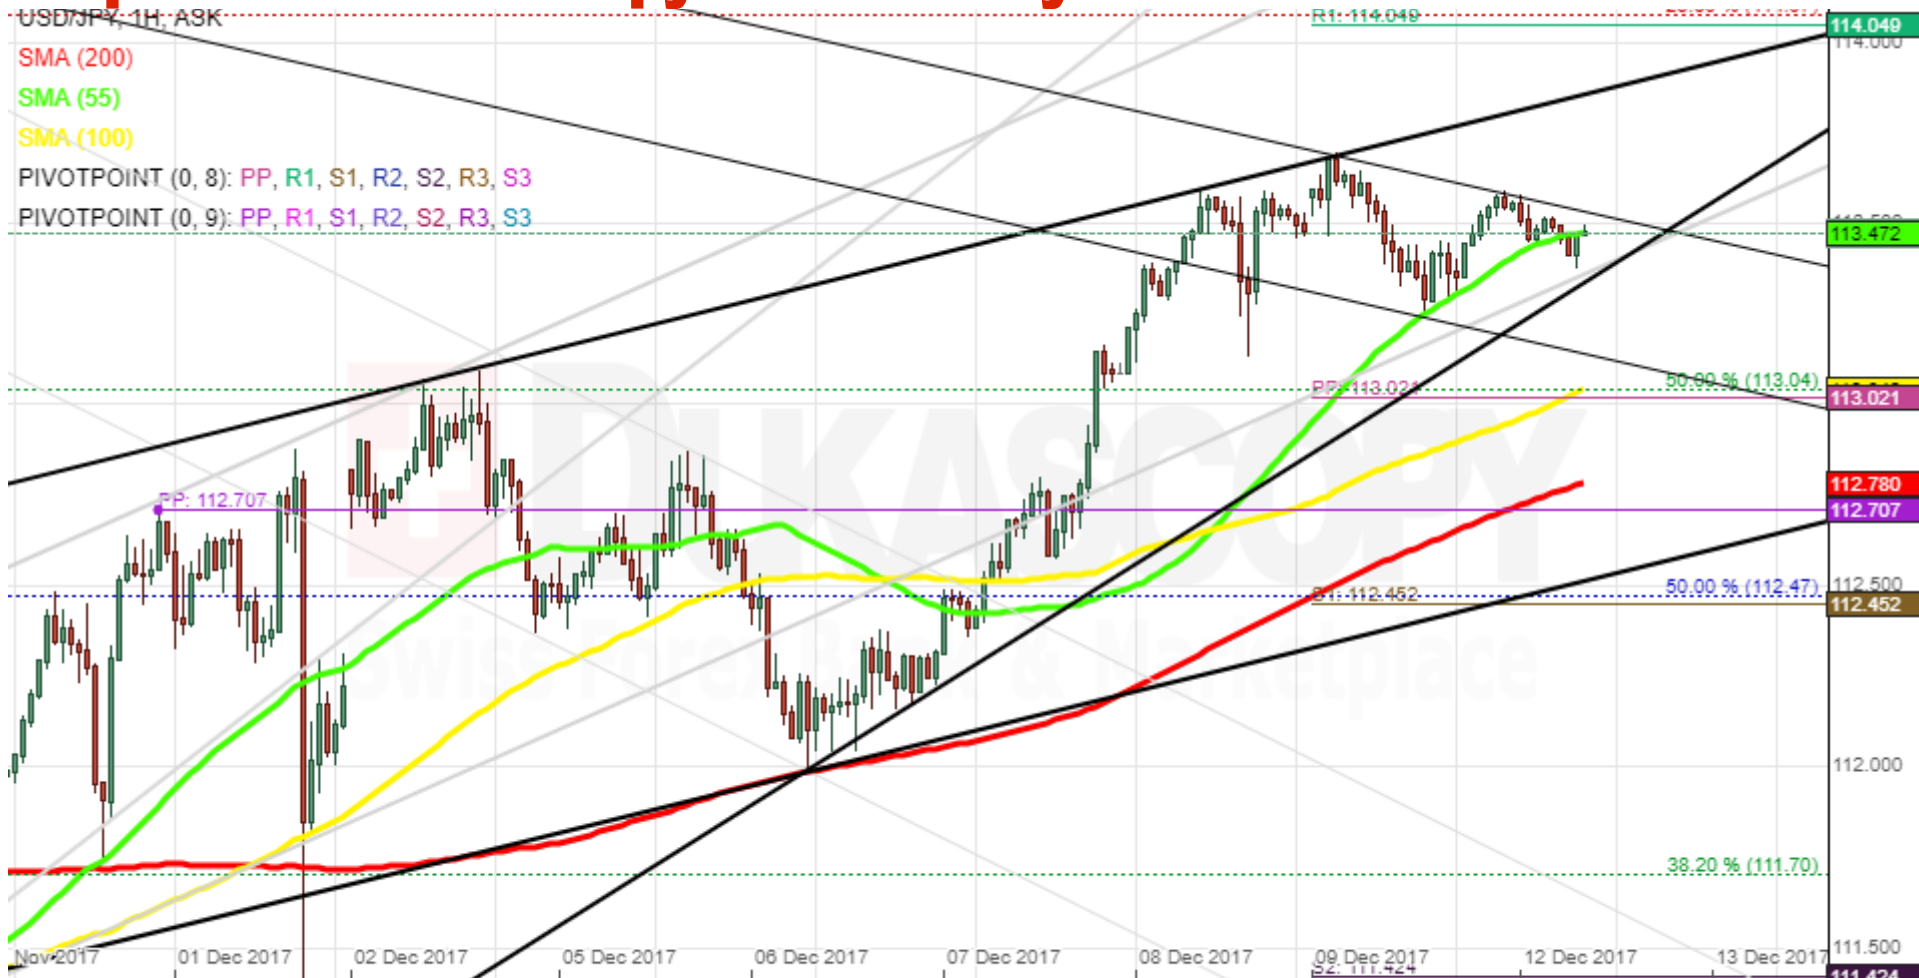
USD/JPY, 1H, ASK
SMA (200)
SMA (55)
SMA (100)
PIVOTPOINT (0, 8): PP, R1, S1, R2, S2, R3, S3
PIVOTPOINT (0, 9): PP, R1, S1, R2, S2, R3, S3

R1: 114.049
114.049
114.000
113.472
50.00 % (113.04)
PP: 113.021
113.021
112.780
PP: 112.707
112.707
112.500
50.00 % (112.47)
S1: 112.452
112.452
112.000
38.20 % (111.70)
111.500
S2: 111.424
111.424

Nov 2017
01 Dec 2017
02 Dec 2017
05 Dec 2017
06 Dec 2017
07 Dec 2017
08 Dec 2017
09 Dec 2017
12 Dec 2017
13 Dec 2017

DUKASCOPY
Swiss Forex Bank & Marketplace